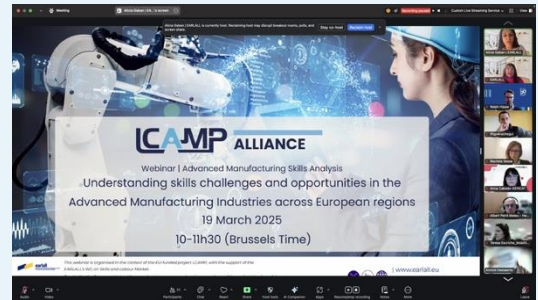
Meeting

Alicia Sabat (EARLALL) is currently host. Reclaiming host may disrupt breakout rooms, polls, and screen share.

Stay as host

Reclaim host

LCAMP ALLIANCE

Webinar | Advanced Manufacturing Skills Analysis

Understanding skills challenges and opportunities in the Advanced Manufacturing Industries across European regions

19 March 2025

10-11h30 (Brussels Time)

This webinar is organised in the context of the EU funded project LCAMP, with the support of the EARLALL's WG on Skills and Labour Market.

www.earlall.eu

Recording paused

Custom Live Streaming Service

Alicia Sabat (EARLALL)

Audio

Video

Participants

Chat

React

Share

Host tools

AI Companion

Apps

Pause/stop recording

Notes

More

Leave